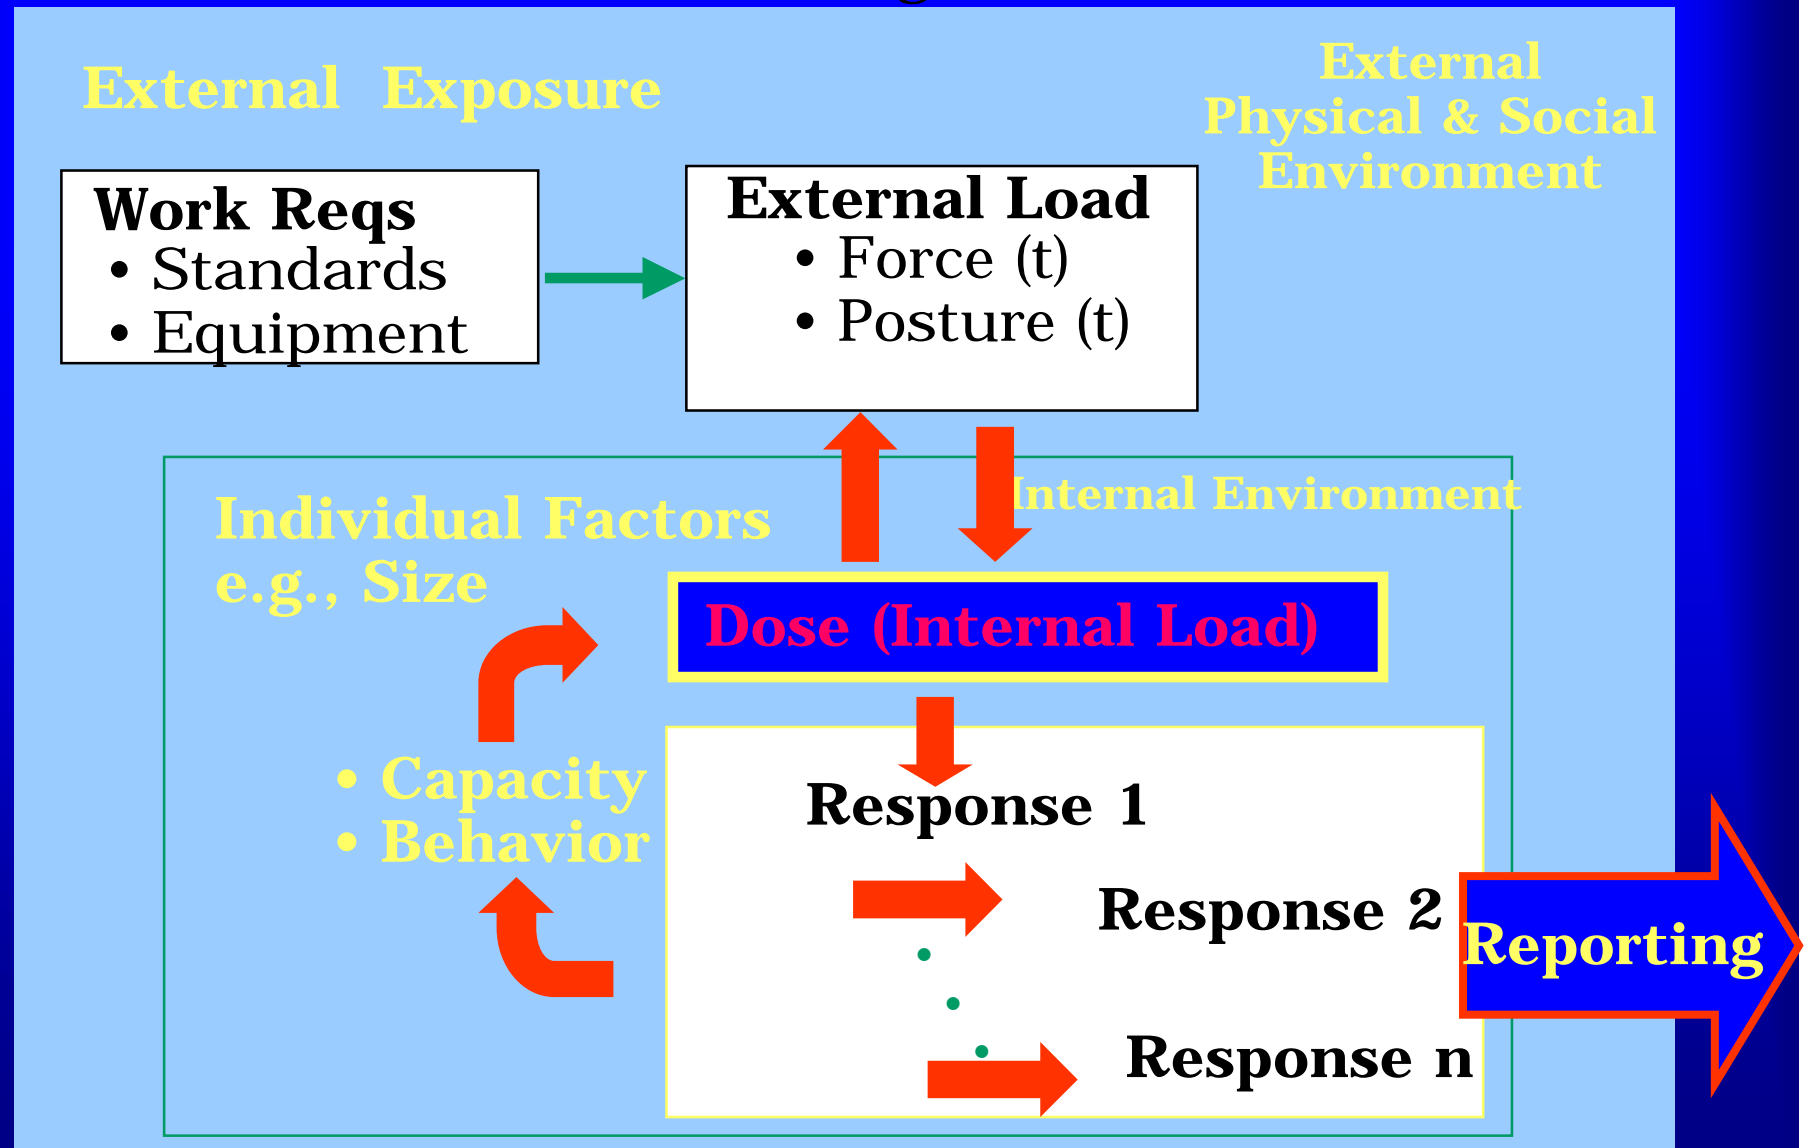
External Exposure

External Physical & Social Environment

Work Reqs
• Standards
• Equipment

External Load
• Force (t)
• Posture (t)

Internal Environment

Individual Factors e.g., Size

Dose (Internal Load)

• Capacity
• Behavior

Response 1

Response 2

Response n

Reporting